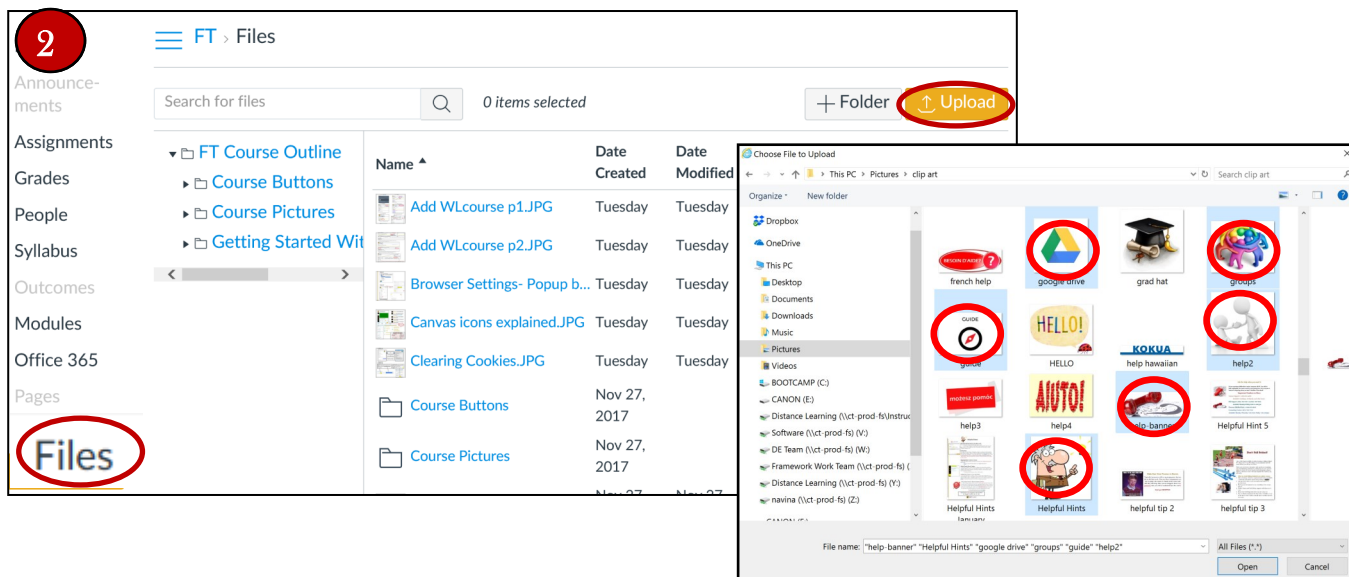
2

FT › Files

Announcements
Assignments
Grades
People
Syllabus
Outcomes
Modules
Office 365
Pages
Files

Search for files

0 items selected

+ Folder
Upload

FT Course Outline
Course Buttons
Course Pictures
Getting Started Wit

| Name ▲ | Date Created | Date Modified |
|---|---|---|
| Add WLcourse p1.JPG | Tuesday | Tuesday |
| Add WLcourse p2.JPG | Tuesday | Tuesday |
| Browser Settings- Popup b... | Tuesday | Tuesday |
| Canvas icons explained.JPG | Tuesday | Tuesday |
| Clearing Cookies.JPG | Tuesday | Tuesday |
| Course Buttons | Nov 27, 2017 | |
| Course Pictures | Nov 27, 2017 | |

Choose File to Upload

This PC › Pictures › clip art

Search clip art

Organize ▾ New folder

Dropbox
OneDrive
This PC
Desktop
Documents
Downloads
Music
Pictures
Videos
BOOTCAMP (C:)
CANON (E:)
Distance Learning (\\ct-prod-fs\Instruc
Software (\\ct-prod-fs) (V:)
DE Team (\\ct-prod-fs) (W:)
Framework Work Team (\\ct-prod-fs) (
Distance Learning (\\ct-prod-fs) (Y:)
navina (\\ct-prod-fs) (Z:)

french help
google drive
grad hat
groups
guide
HELLO
help hawaiian
help2
help3
help4
help-banner
Helpful Hint 5
Helpful Hints January
Helpful Hints
helpful tip 2
helpful tip 3

HELLO!
KOKUA
AIUTO!
GUIDE

File name: "help-banner" "Helpful Hints" "google drive" "groups" "guide" "help2"

All Files (*.*)

Open
Cancel